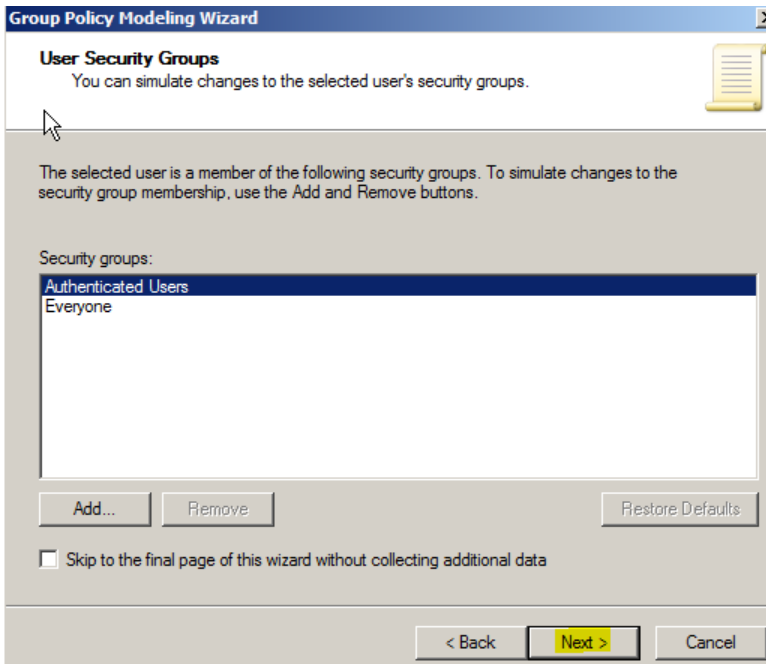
Group Policy Modeling Wizard

User Security Groups
You can simulate changes to the selected user's security groups.

The selected user is a member of the following security groups. To simulate changes to the security group membership, use the Add and Remove buttons.

Security groups:

Authenticated Users
Everyone

Add...
Remove
Restore Defaults

Skip to the final page of this wizard without collecting additional data

< Back
Next >
Cancel